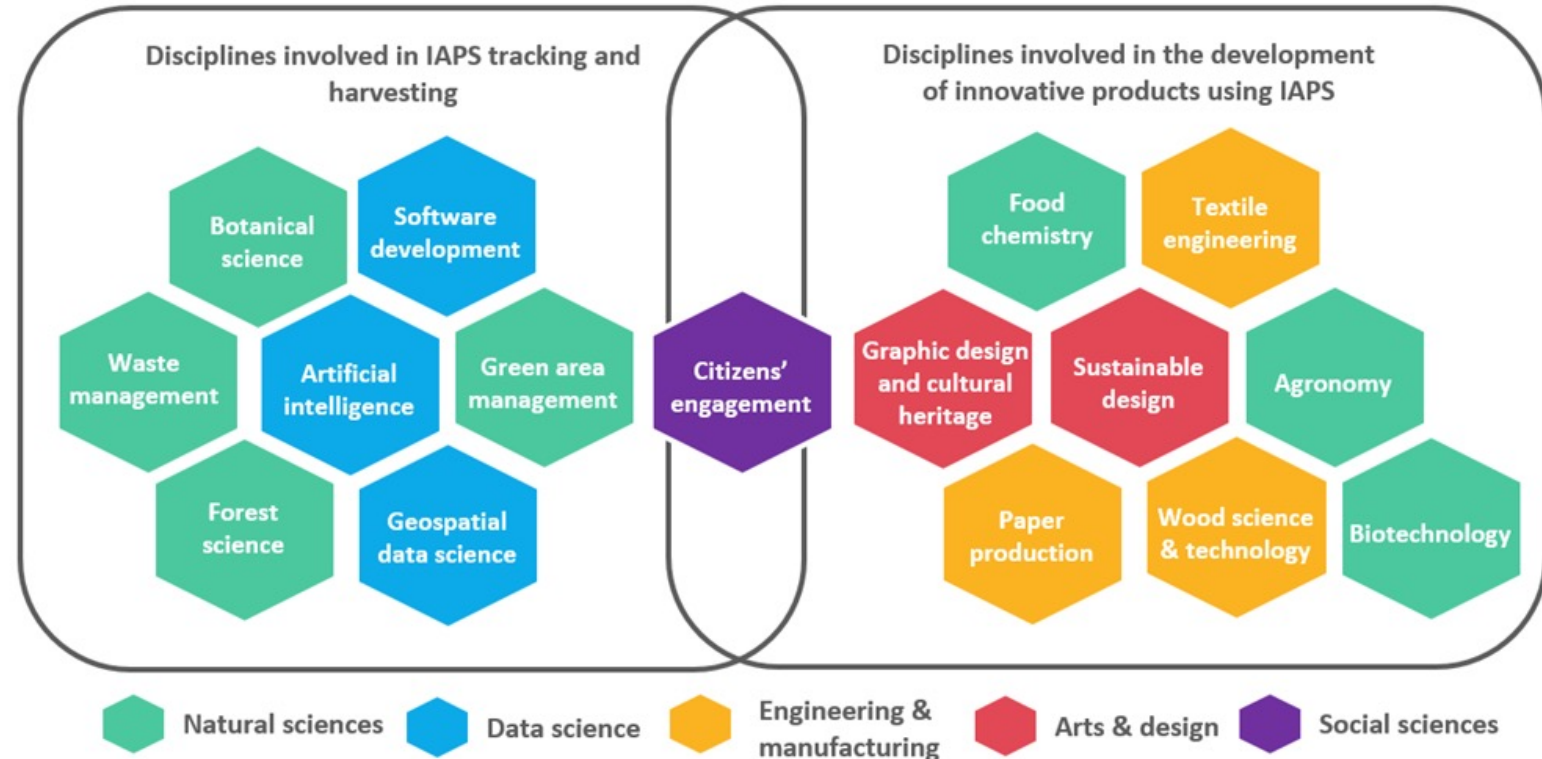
Disciplines involved in IAPS tracking and harvesting

Disciplines involved in the development of innovative products using IAPS

Botanical science

Software development

Waste management

Artificial intelligence

Green area management

Forest science

Geospatial data science

Citizens' engagement

Food chemistry

Textile engineering

Graphic design and cultural heritage

Sustainable design

Agronomy

Paper production

Wood science & technology

Biotechnology

Natural sciences

Data science

Engineering & manufacturing

Arts & design

Social sciences